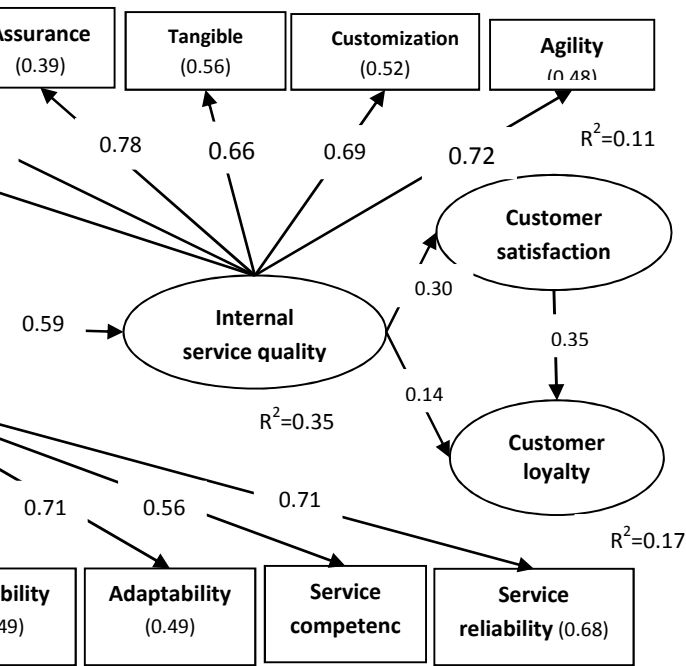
Assurance (0.39)

Tangible (0.56)

Customization (0.52)

Agility (0.48)

0.78

0.66

0.69

0.72

$R^2$=0.11

Customer satisfaction

0.30

0.59

Internal service quality

0.35

0.14

$R^2$=0.35

Customer loyalty

0.71

0.56

0.71

$R^2$=0.17

bility (0.49)

Adaptability (0.49)

Service competenc

Service reliability (0.68)